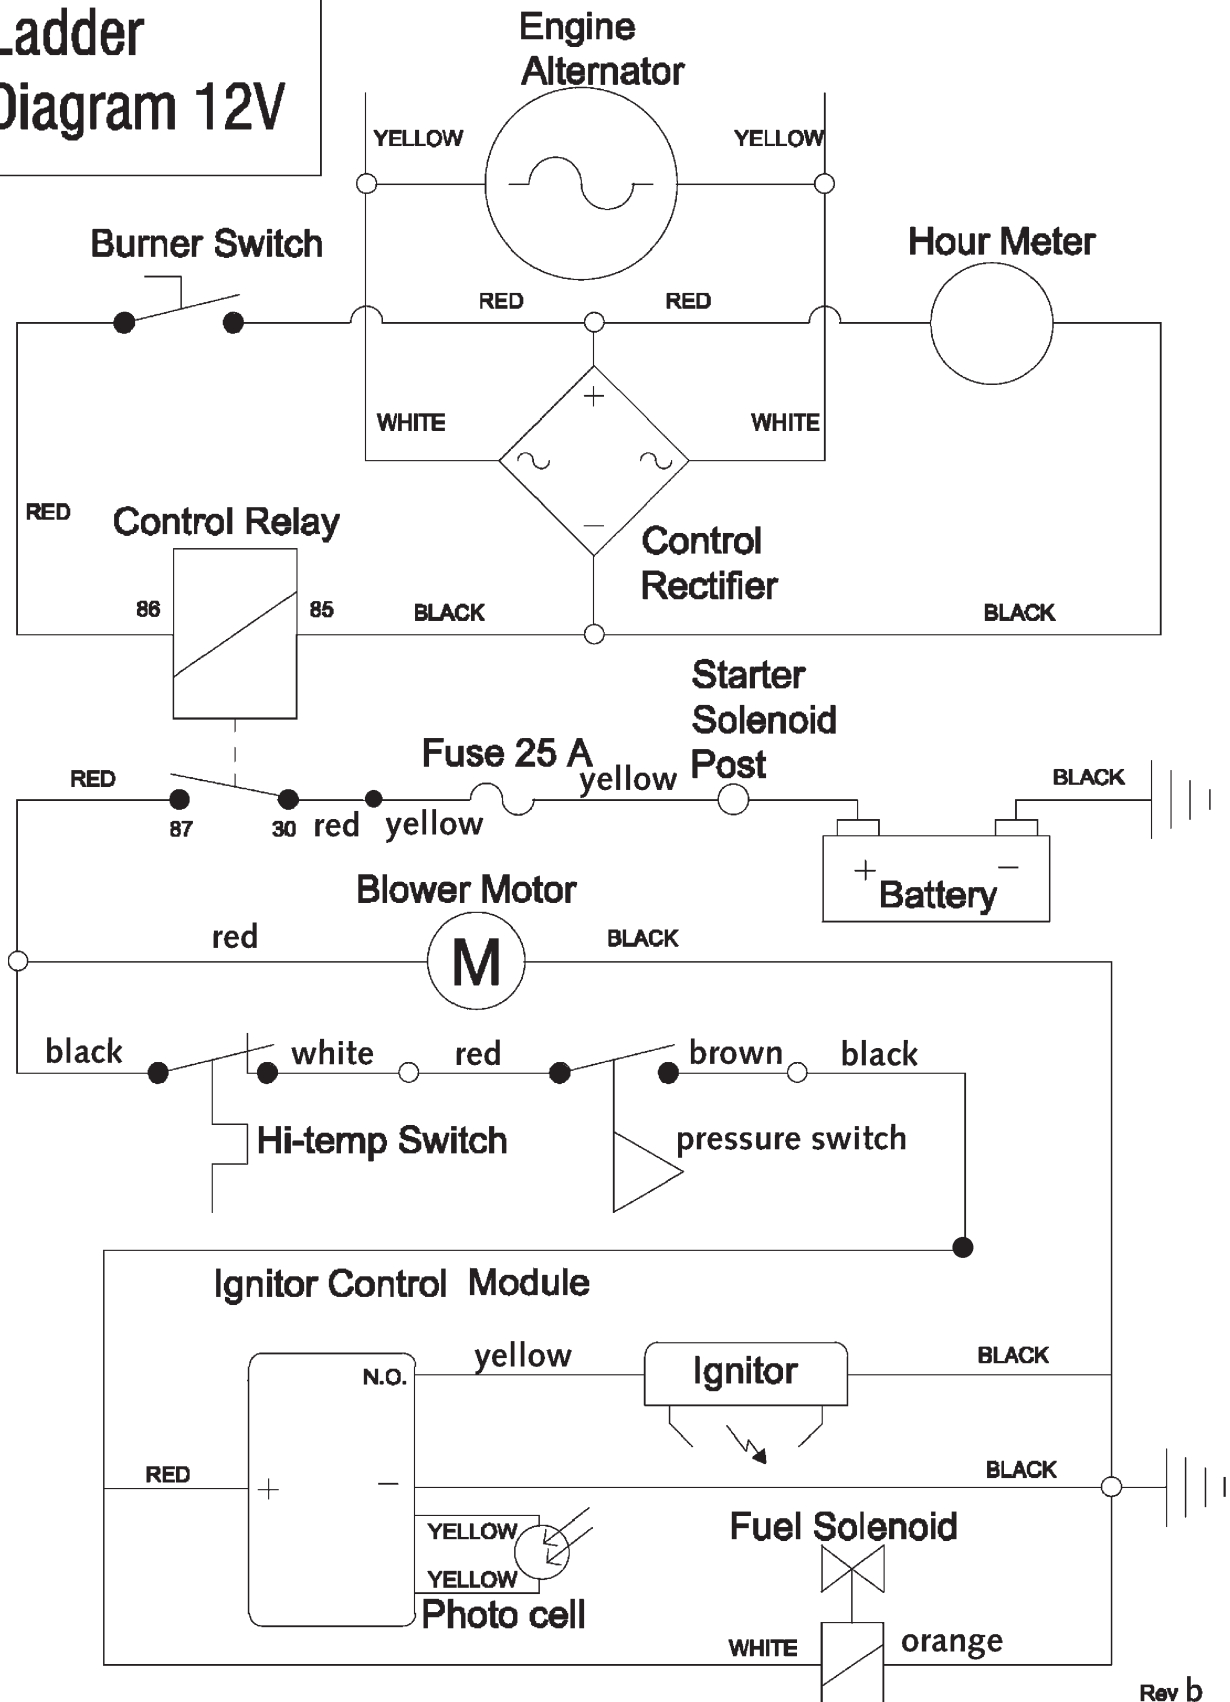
Ladder Diagram 12V

Engine Alternator

YELLOW

YELLOW

Burner Switch

Hour Meter

RED

RED

WHITE

WHITE

+

−

RED

Control Relay

Control Rectifier

86

85

BLACK

BLACK

Starter Solenoid Post

Fuse 25 A

yellow

RED

BLACK

87

30

red

yellow

+

−

Battery

Blower Motor

red

M

BLACK

black

white

red

brown

black

Hi-temp Switch

pressure switch

Ignitor Control Module

N.O.

yellow

Ignitor

BLACK

RED

+

−

BLACK

YELLOW

YELLOW

Photo cell

Fuel Solenoid

WHITE

orange

Rev b